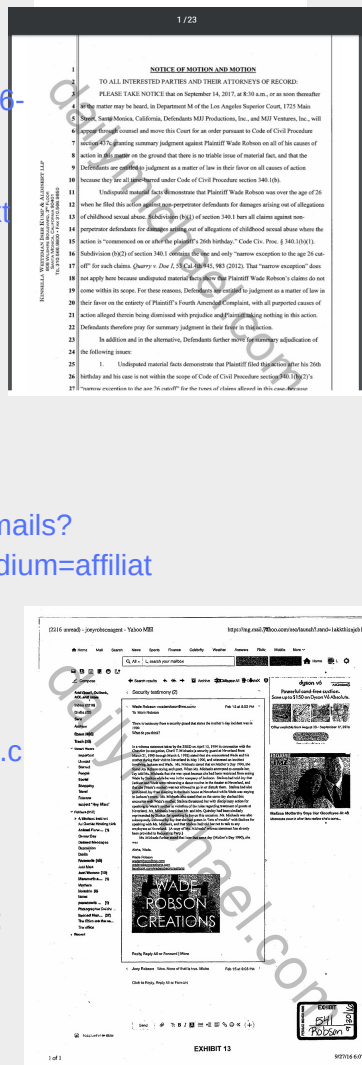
1 / 23

NOTICE OF MOTION AND MOTION

TO ALL INTERESTED PARTIES AND THEIR ATTORNEYS OF RECORD:

PLEASE TAKE NOTICE that on September 14, 2017, at 8:30 a.m., or as soon thereafter as the matter may be heard, in Department M of the Los Angeles Superior Court, 1725 Main Street, Santa Monica, California, Defendants MJJ Productions, Inc., and MJJ Ventures, Inc., will appear through counsel and move this Court for an order pursuant to Code of Civil Procedure section 437c granting summary judgment against Plaintiff Wade Robson on all of his causes of action in this matter on the ground that there is no triable issue of material fact, and that the Defendants are entitled to judgment as a matter of law in their favor on all causes of action because they are all time-barred under Code of Civil Procedure section 340.1(b).

Undisputed material facts demonstrate that Plaintiff Wade Robson was over the age of 26 when he filed this action against non-perpetrator defendants for damages arising out of allegations of childhood sexual abuse. Subdivision (b)(1) of section 340.1 bars all claims against non-perpetrator defendants for damages arising out of allegations of childhood sexual abuse where the action is "commenced on or after the plaintiff's 26th birthday." Code Civ. Proc. § 340.1(b)(1). Subdivision (b)(2) of section 340.1 contains the one and only "narrow exception to the age 26 cut-off" for such claims. Quarry v. Doe I, 53 Cal.4th 945, 983 (2012). That "narrow exception" does not apply here because undisputed material facts show that Plaintiff Wade Robson's claims do not come within its scope. For these reasons, Defendants are entitled to judgment as a matter of law in their favor on the entirety of Plaintiff's Fourth Amended Complaint, with all purported causes of action alleged therein being dismissed with prejudice and Plaintiff taking nothing in this action. Defendants therefore pray for summary judgment in their favor in this action.

In addition and in the alternative, Defendants further move for summary adjudication of the following issues:

1. Undisputed material facts demonstrate that Plaintiff filed this action after his 26th birthday and his case is not within the scope of Code of Civil Procedure section 340.1(b)(2)'s "narrow exception to the age 26 cutoff" for the types of claims alleged in this case, because

KINSELLA WEITZMAN ISER KUMP & ALDISERT LLP

6-
t
nails?
dium=affiliat
.c

(2116 unread) - joeyrobsonagent - Yahoo Mail
https://mg.mail.yahoo.com/neo/launch?.rand=
Home Mail Search News Sports Finance Celebrity Weather Answers Flickr Mobile More
All Search your mailbox
Compose
Inbox
Drafts
Sent
Archive
Spam
Trash
Smart Views
Folders
Recent
Security testimony (2)
Wade Robson
Feb 13 at 8:03 PM
To Wade Robson
There is testimony from a security guard that states the mother's day incident was in 1990.
When do you think?
WADE ROBSON CREATIONS
Reply, Reply All or Forward | More
Joey Robson
Feb 15 at 6:06 PM
Click to Reply, Reply All or Forward
Send
dyson v6
Powerful cord-free suction. Save up to $150 on Dyson V6 Absolute.
Wallace Motherby Stops Her Goodluck
EXHIBIT 13
EXHIBIT
Robson
1 of 1
9/27/16 6:07